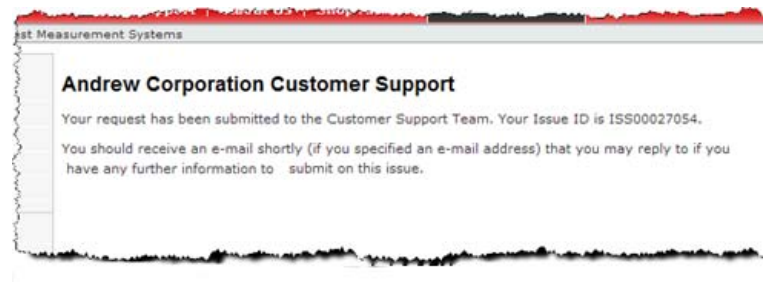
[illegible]

st Measurement Systems

Andrew Corporation Customer Support

Your request has been submitted to the Customer Support Team. Your Issue ID is ISS00027054.

You should receive an e-mail shortly (if you specified an e-mail address) that you may reply to if you have any further information to submit on this issue.